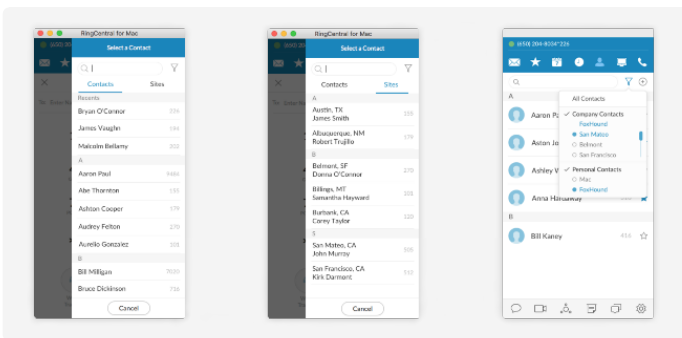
RingCentral for Mac

Select a Contact

Contacts

Sites

Recents

Bryan O'Connor 239

James Vaughn 194

Malcolm Bellamy 202

A

Aaron Paul 1986

Abe Thornton 135

Ashton Cooper 179

Audrey Felton 172

Aurelio Gonzalez 128

B

Bill Milligan 7020

Bruce Dickinson 734

Cancel

RingCentral for Mac

Select a Contact

Contacts

Sites

A

Austin, TX
James Smith 155

Albuquerque, NM
Robert Trujillo 165

B

Belmont, SF
Donna O'Connor 270

Billings, MT
Samantha Hayward 215

Burbank, CA
Corey Taylor 270

S

San Mateo, CA
John Murray 255

San Francisco, CA
Kirk Darmont 152

Cancel

(650) 204-8034*226

A

Aaron Pa

Aaron Jo

Ashley W

Anna Hathaway

B

Bill Kaney 455

All Contacts

Company Contacts

FoxHound

San Mateo

Belmont

San Francisco

Personal Contacts

Mac

FoxHound